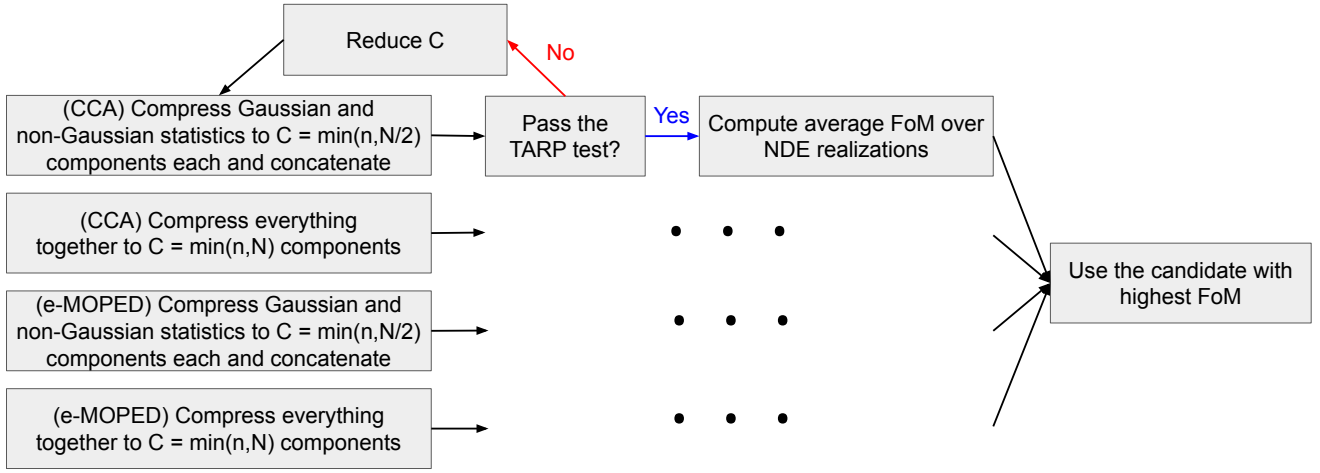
Reduce C

No

(CCA) Compress Gaussian and non-Gaussian statistics to C = min(n,N/2) components each and concatenate

Pass the TARP test?

Yes

Compute average FoM over NDE realizations

(CCA) Compress everything together to C = min(n,N) components

(e-MOPED) Compress Gaussian and non-Gaussian statistics to C = min(n,N/2) components each and concatenate

(e-MOPED) Compress everything together to C = min(n,N) components

Use the candidate with highest FoM